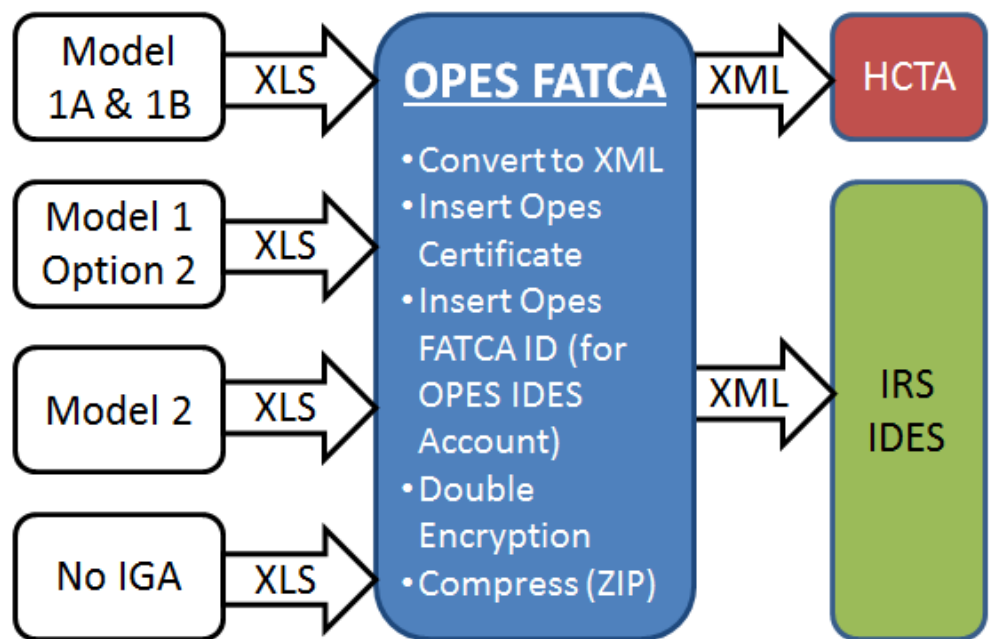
Model 1A & 1B

XLS

Model 1 Option 2

XLS

Model 2

XLS

No IGA

XLS

OPES FATCA

• Convert to XML
• Insert Opes Certificate
• Insert Opes FATCA ID (for OPES IDES Account)
• Double Encryption
• Compress (ZIP)

XML

HCTA

XML

IRS IDES